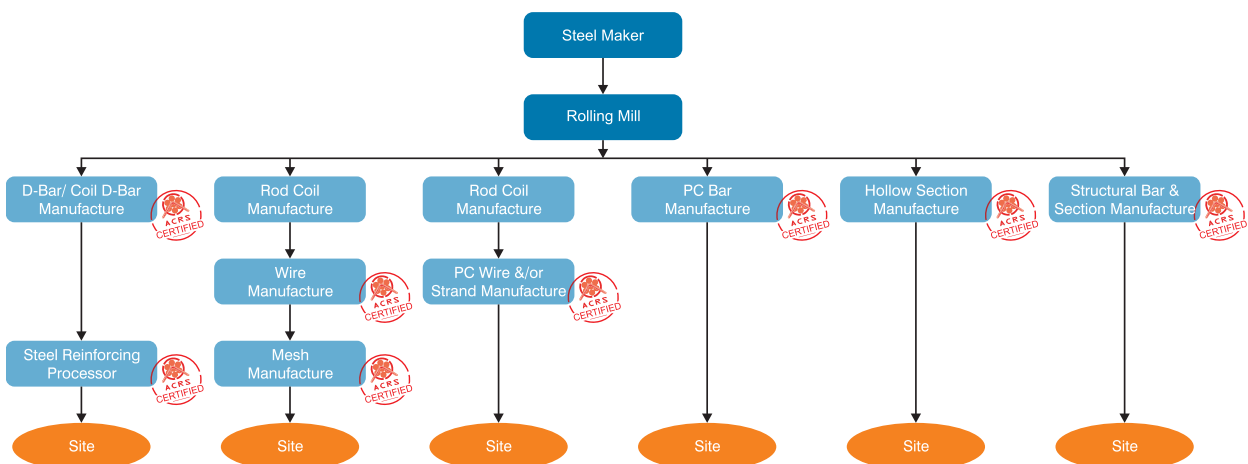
Steel Maker

Rolling Mill

D-Bar/ Coil D-Bar Manufacture

ACRS CERTIFIED

Rod Coil Manufacture

Rod Coil Manufacture

PC Bar Manufacture

ACRS CERTIFIED

Hollow Section Manufacture

ACRS CERTIFIED

Structural Bar & Section Manufacture

ACRS CERTIFIED

Wire Manufacture

ACRS CERTIFIED

PC Wire &/or Strand Manufacture

ACRS CERTIFIED

Steel Reinforcing Processor

ACRS CERTIFIED

Mesh Manufacture

ACRS CERTIFIED

Site

Site

Site

Site

Site

Site